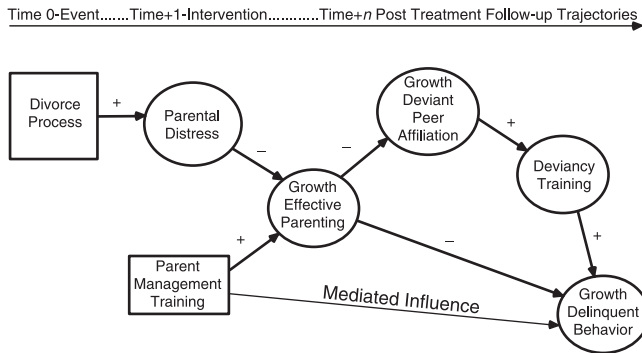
Time 0-Event.......Time+1-Intervention...........Time+*n* Post Treatment Follow-up Trajectories

Divorce Process

+

Parental Distress

–

Growth Deviant Peer Affiliation

+

Deviancy Training

–

Growth Effective Parenting

+

Parent Management Training

–

+

Mediated Influence

Growth Delinquent Behavior